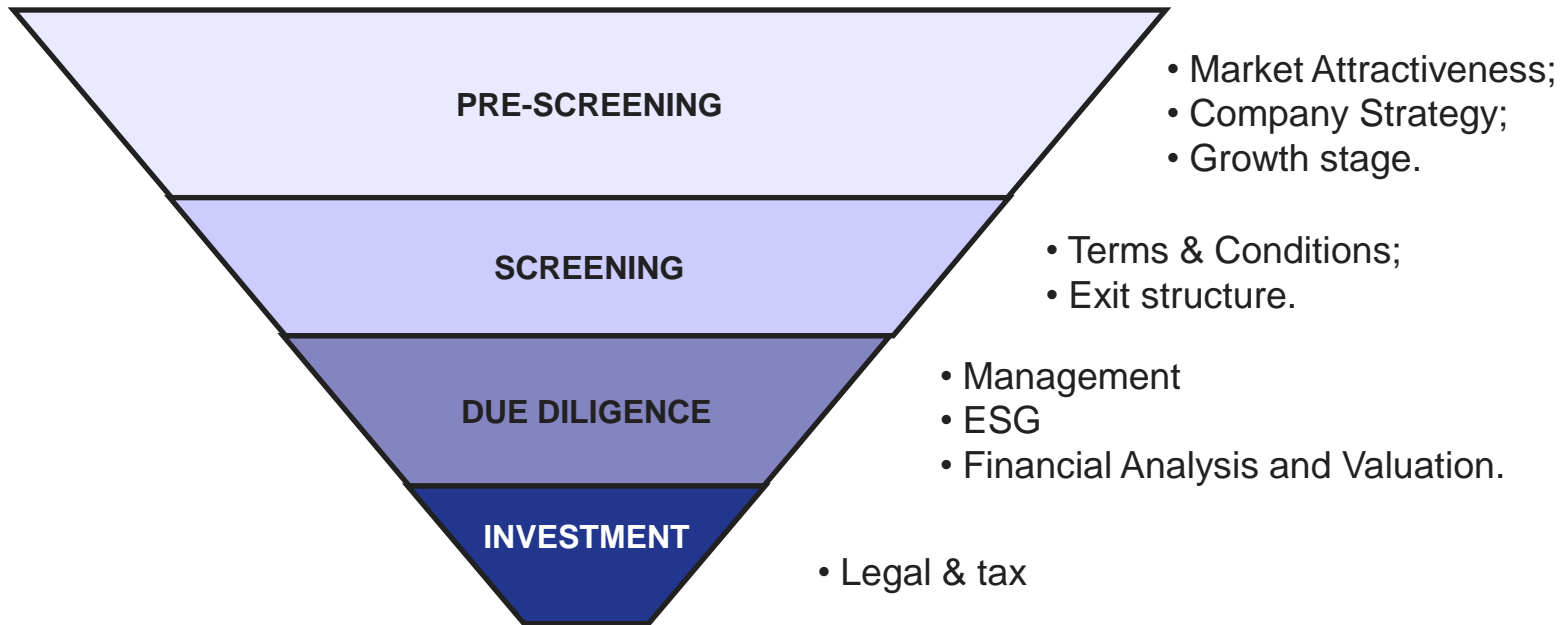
PRE-SCREENING

• Market Attractiveness;
• Company Strategy;
• Growth stage.

SCREENING

• Terms & Conditions;
• Exit structure.

DUE DILIGENCE

• Management
• ESG
• Financial Analysis and Valuation.

INVESTMENT

• Legal & tax